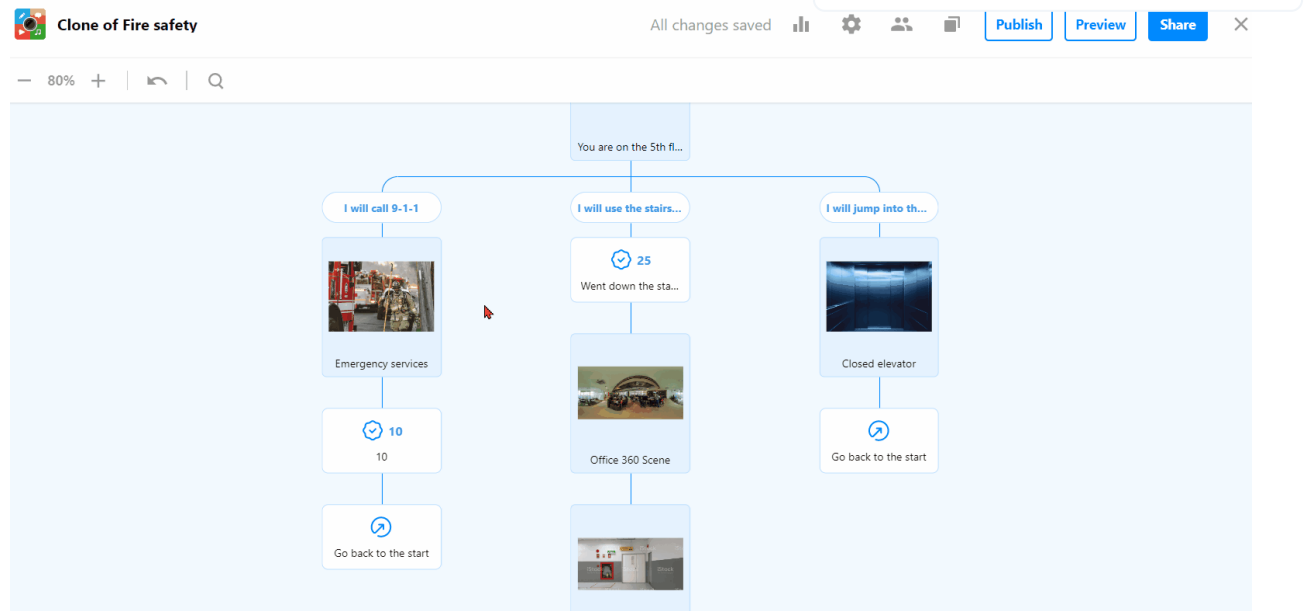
Clone of Fire safety

All changes saved

Publish

Preview

Share

80%

You are on the 5th fl...

I will call 9-1-1

I will use the stairs...

I will jump into th...

25

Went down the sta...

Emergency services

Closed elevator

Office 360 Scene

10

10

Go back to the start

Go back to the start